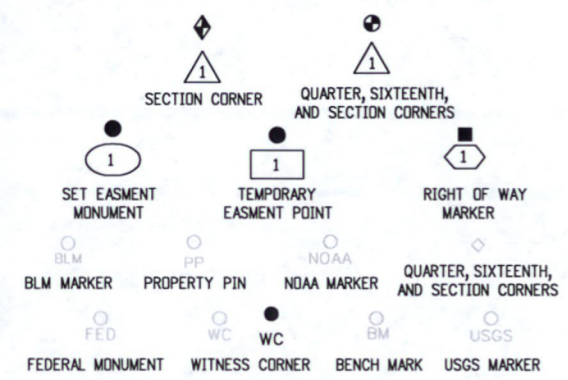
1
SECTION CORNER

1
QUARTER, SIXTEENTH, AND SECTION CORNERS

1
SET EASMENT MONUMENT

1
TEMPORARY EASMENT POINT

1
RIGHT OF WAY MARKER

BLM
BLM MARKER

PP
PROPERTY PIN

NOAA
NOAA MARKER

QUARTER, SIXTEENTH, AND SECTION CORNERS

FED
FEDERAL MONUMENT

WC
WC
WITNESS CORNER

BM
BENCH MARK

USGS
USGS MARKER